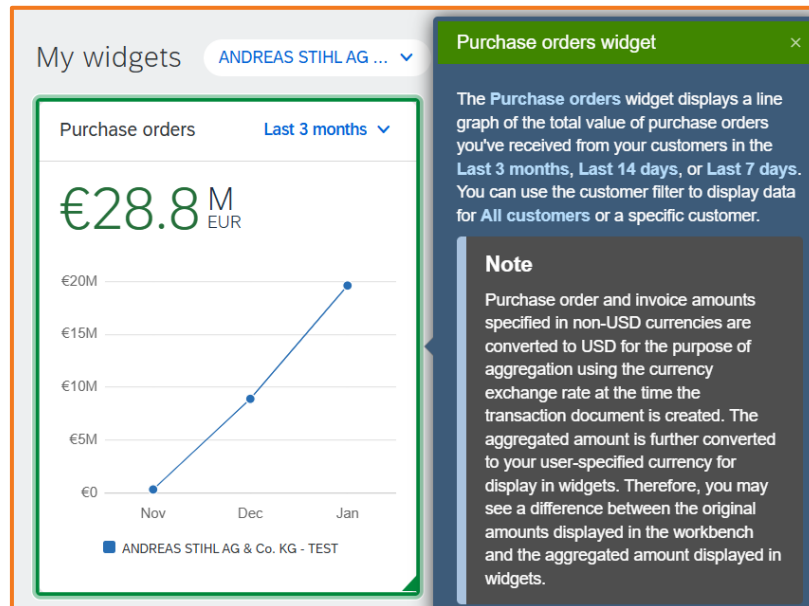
My widgets ANDREAS STIHL AG ...

Purchase orders Last 3 months

€28.8 M EUR

€20M
€15M
€10M
€5M
€0

Nov Dec Jan

ANDREAS STIHL AG & Co. KG - TEST

Purchase orders widget ×

The Purchase orders widget displays a line graph of the total value of purchase orders you've received from your customers in the Last 3 months, Last 14 days, or Last 7 days. You can use the customer filter to display data for All customers or a specific customer.

Note

Purchase order and invoice amounts specified in non-USD currencies are converted to USD for the purpose of aggregation using the currency exchange rate at the time the transaction document is created. The aggregated amount is further converted to your user-specified currency for display in widgets. Therefore, you may see a difference between the original amounts displayed in the workbench and the aggregated amount displayed in widgets.